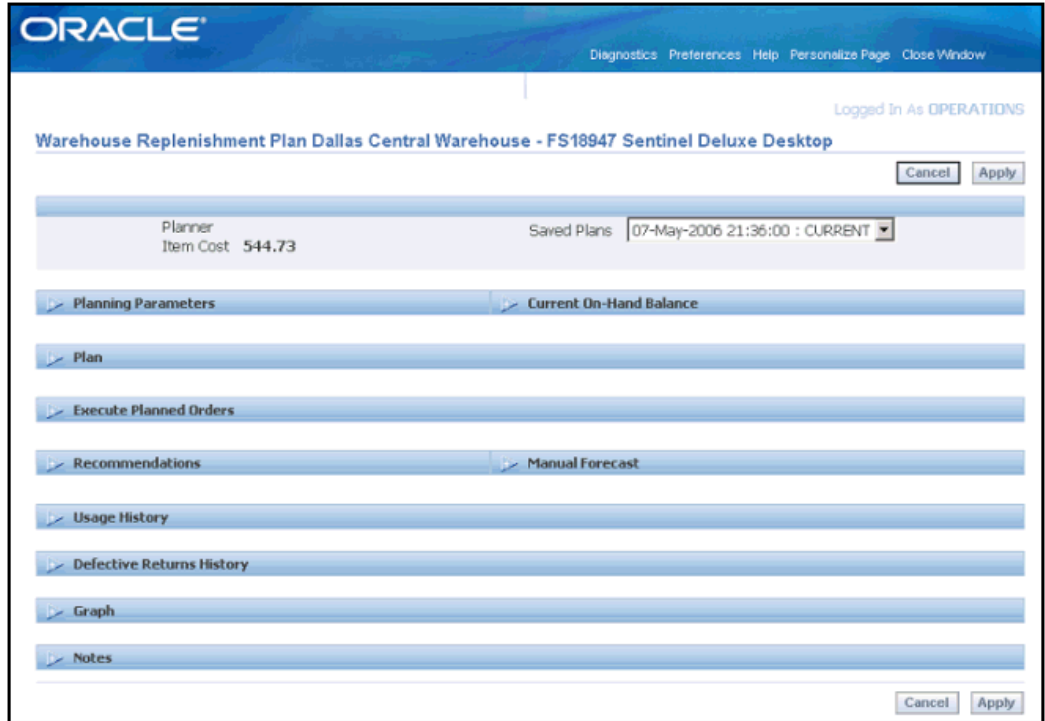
ORACLE®

Diagnostics Preferences Help Personalize Page Close Window

Logged In As OPERATIONS

Warehouse Replenishment Plan Dallas Central Warehouse - FS18947 Sentinel Deluxe Desktop

Cancel Apply

Planner
Item Cost 544.73

Saved Plans 07-May-2006 21:36:00 : CURRENT

Planning Parameters

Current On-Hand Balance

Plan

Execute Planned Orders

Recommendations

Manual Forecast

Usage History

Defective Returns History

Graph

Notes

Cancel Apply